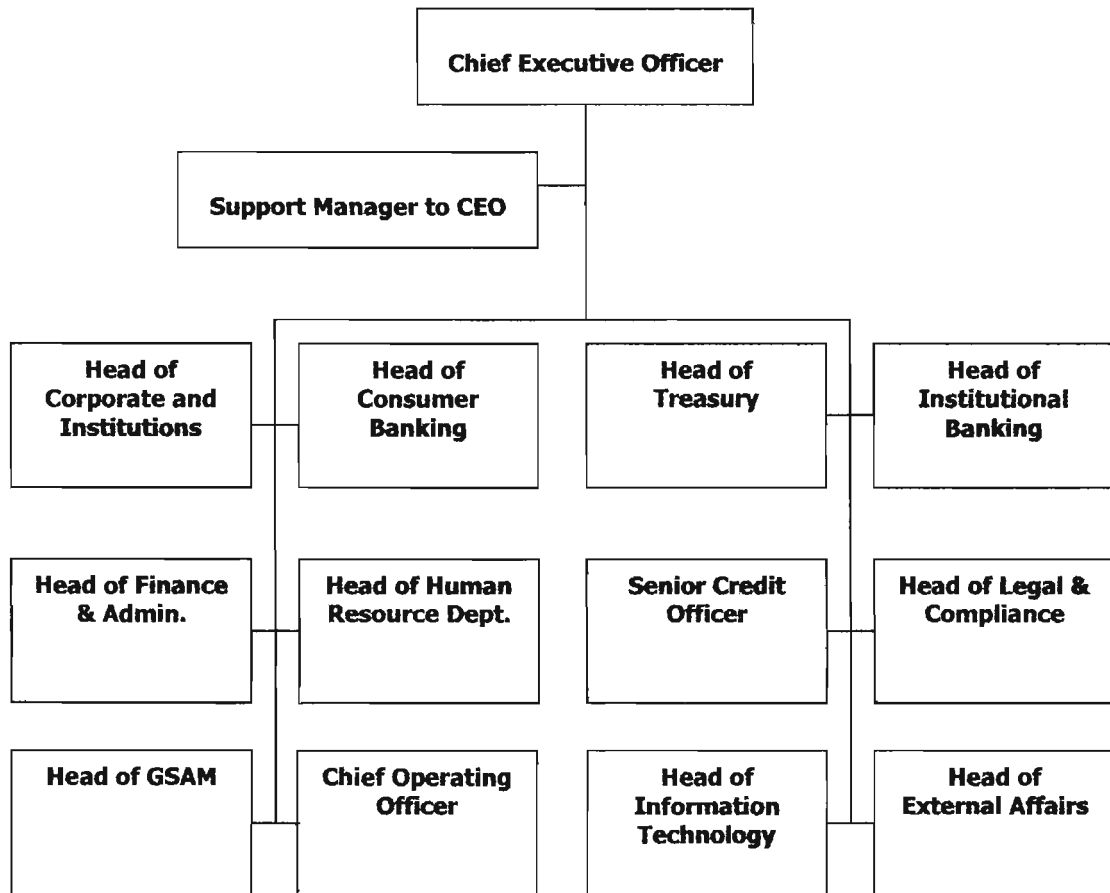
Chief Executive Officer

Support Manager to CEO

Head of Corporate and Institutions

Head of Consumer Banking

Head of Treasury

Head of Institutional Banking

Head of Finance & Admin.

Head of Human Resource Dept.

Senior Credit Officer

Head of Legal & Compliance

Head of GSAM

Chief Operating Officer

Head of Information Technology

Head of External Affairs